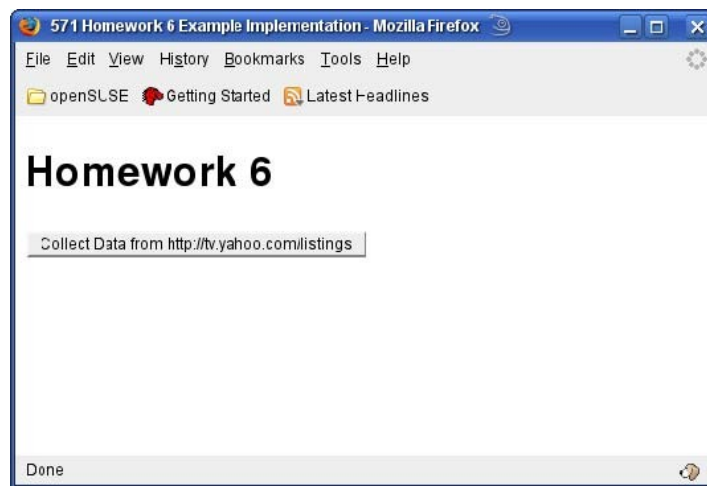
571 Homework 6 Example Implementation - Mozilla Firefox

File Edit View History Bookmarks Tools Help

openSUSE Getting Started Latest Headlines

# Homework 6

Collect Data from http://tv.yahoo.com/listings

Done